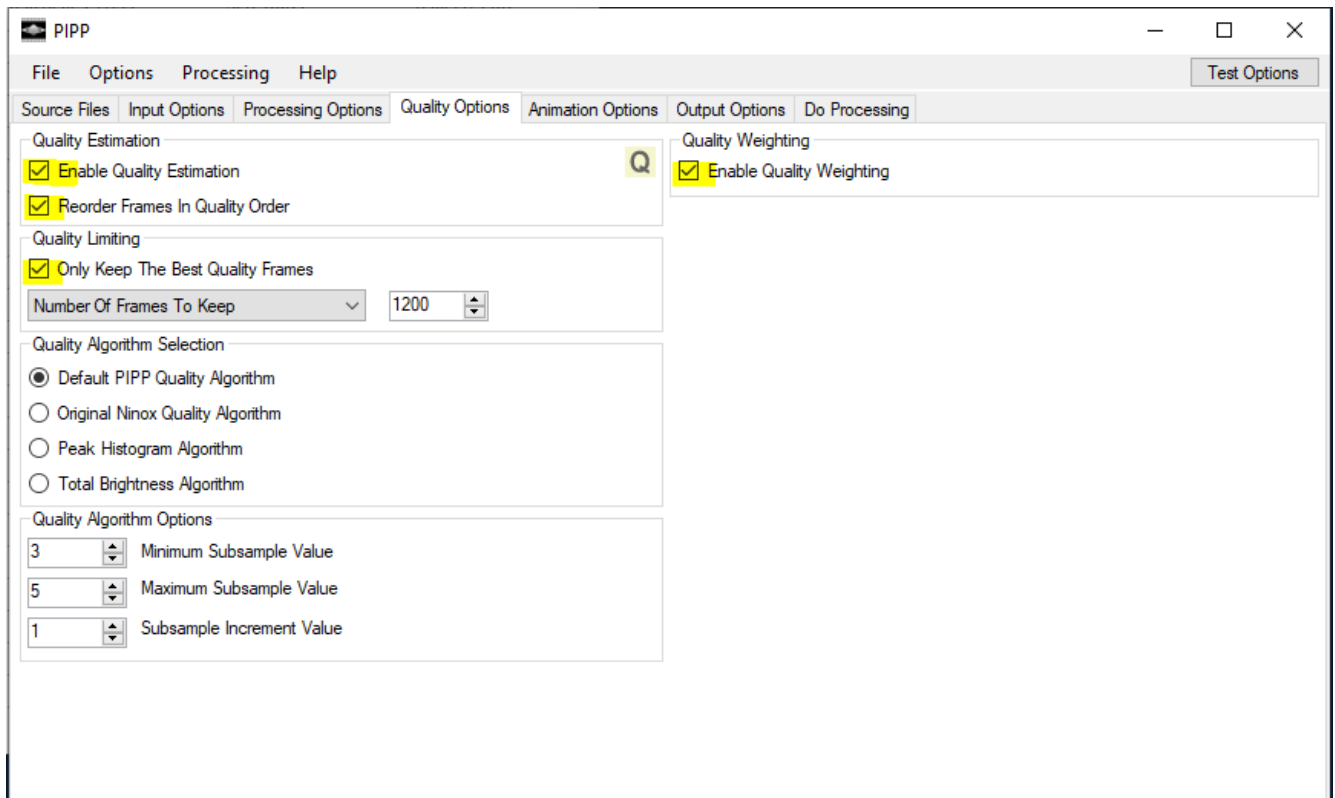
PIPP

File Options Processing Help

Test Options

Source Files | Input Options | Processing Options | Quality Options | Animation Options | Output Options | Do Processing

Quality Estimation

Q

Enable Quality Estimation

Reorder Frames In Quality Order

Quality Limiting

Only Keep The Best Quality Frames

Number Of Frames To Keep

1200

Quality Algorithm Selection

Default PIPP Quality Algorithm

Original Ninox Quality Algorithm

Peak Histogram Algorithm

Total Brightness Algorithm

Quality Algorithm Options

3 Minimum Subsample Value

5 Maximum Subsample Value

1 Subsample Increment Value

Quality Weighting

Enable Quality Weighting